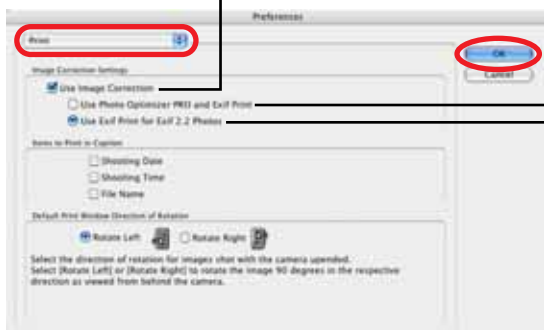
Preferences

Print

OK

Cancel

Image Correction Settings

Use Image Correction

Use Photo Optimizer PRO and Exif Print

Use Exif Print for Exif 2.2 Photos

Items to Print in Caption

Shooting Date

Shooting Time

File Name

Default Print Window Direction of Rotation

Rotate Left

Rotate Right

Select the direction of rotation for images shot with the camera upended. Select [Rotate Left] or [Rotate Right] to rotate the image 90 degrees in the respective direction as viewed from behind the camera.